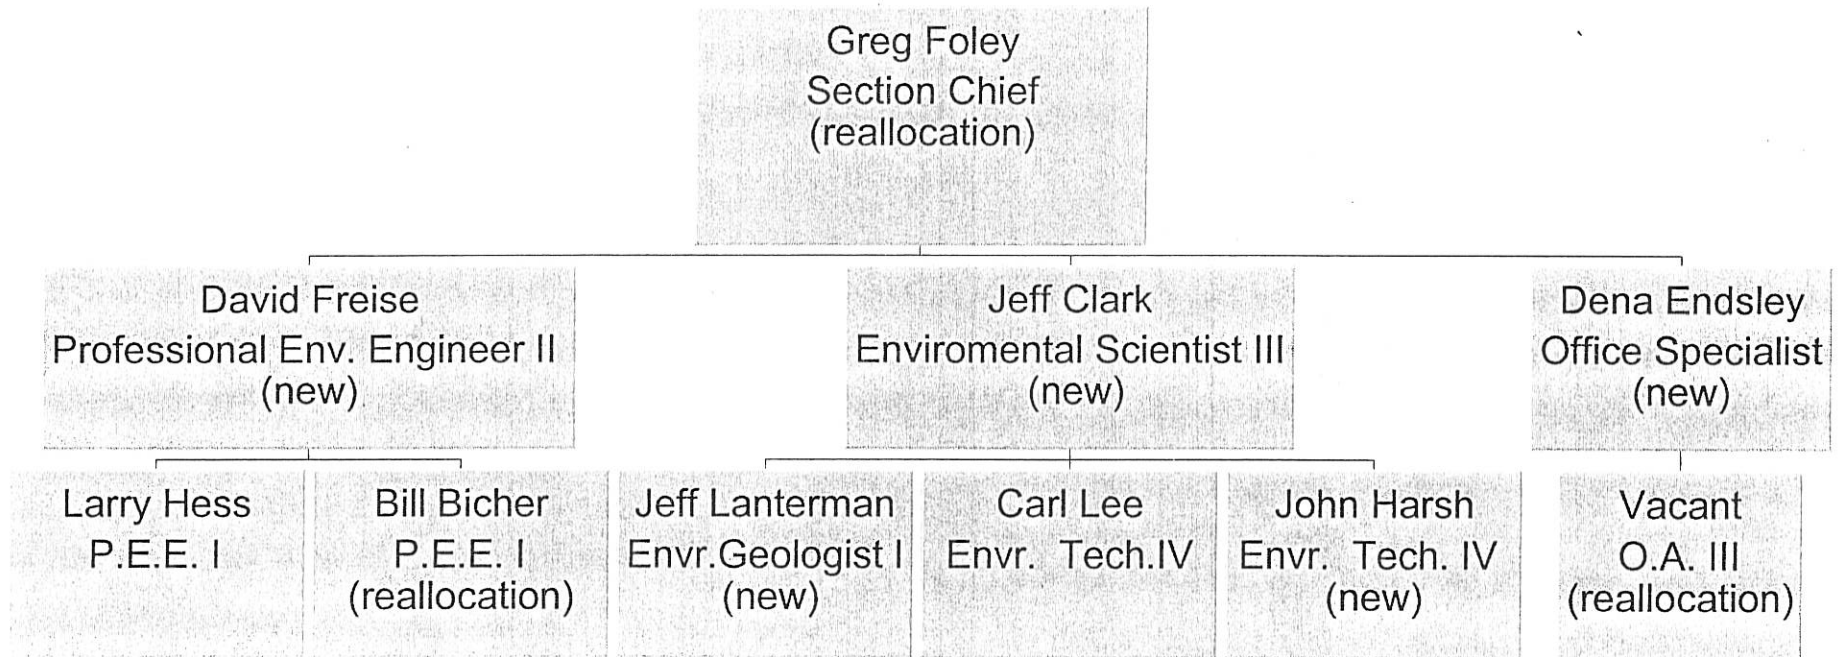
Greg Foley
Section Chief
(reallocation)

David Freise
Professional Env. Engineer II
(new)

Jeff Clark
Enviromental Scientist III
(new)

Dena Endsley
Office Specialist
(new)

Larry Hess
P.E.E. I

Bill Bicher
P.E.E. I
(reallocation)

Jeff Lanterman
Envr.Geologist I
(new)

Carl Lee
Envr. Tech.IV

John Harsh
Envr. Tech. IV
(new)

Vacant
O.A. III
(reallocation)